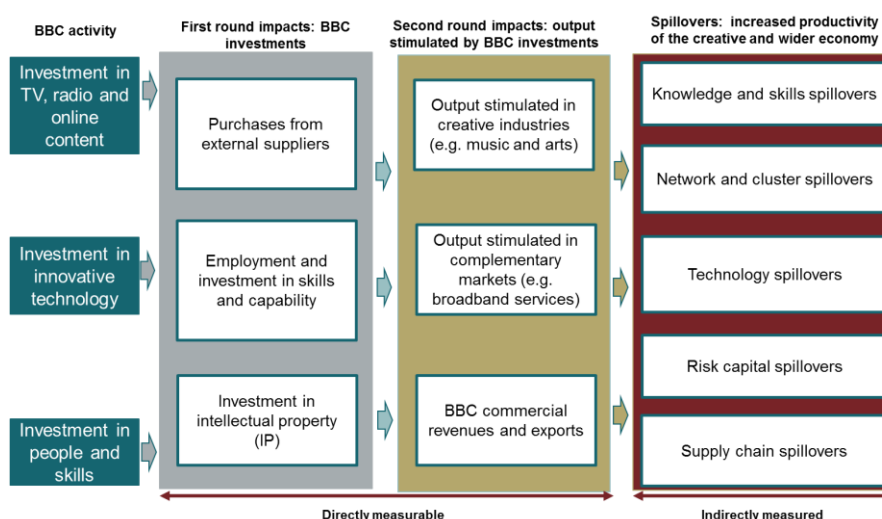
BBC activity

First round impacts: BBC investments

Second round impacts: output stimulated by BBC investments

Spillovers: increased productivity of the creative and wider economy

Investment in TV, radio and online content

Investment in innovative technology

Investment in people and skills

Purchases from external suppliers

Employment and investment in skills and capability

Investment in intellectual property (IP)

Output stimulated in creative industries (e.g. music and arts)

Output stimulated in complementary markets (e.g. broadband services)

BBC commercial revenues and exports

Knowledge and skills spillovers

Network and cluster spillovers

Technology spillovers

Risk capital spillovers

Supply chain spillovers

Directly measurable

Indirectly measured